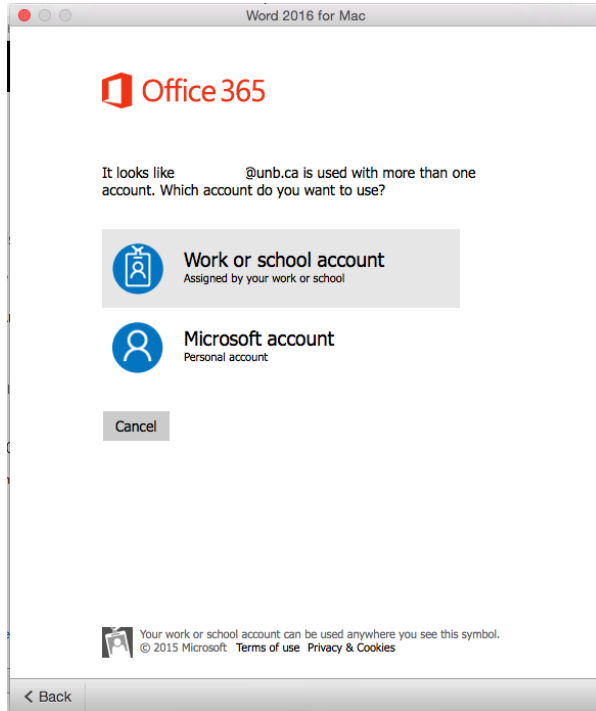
Word 2016 for Mac

Office 365

It looks like @unb.ca is used with more than one account. Which account do you want to use?

Work or school account
Assigned by your work or school

Microsoft account
Personal account

Cancel

Your work or school account can be used anywhere you see this symbol.
© 2015 Microsoft Terms of use Privacy & Cookies

< Back